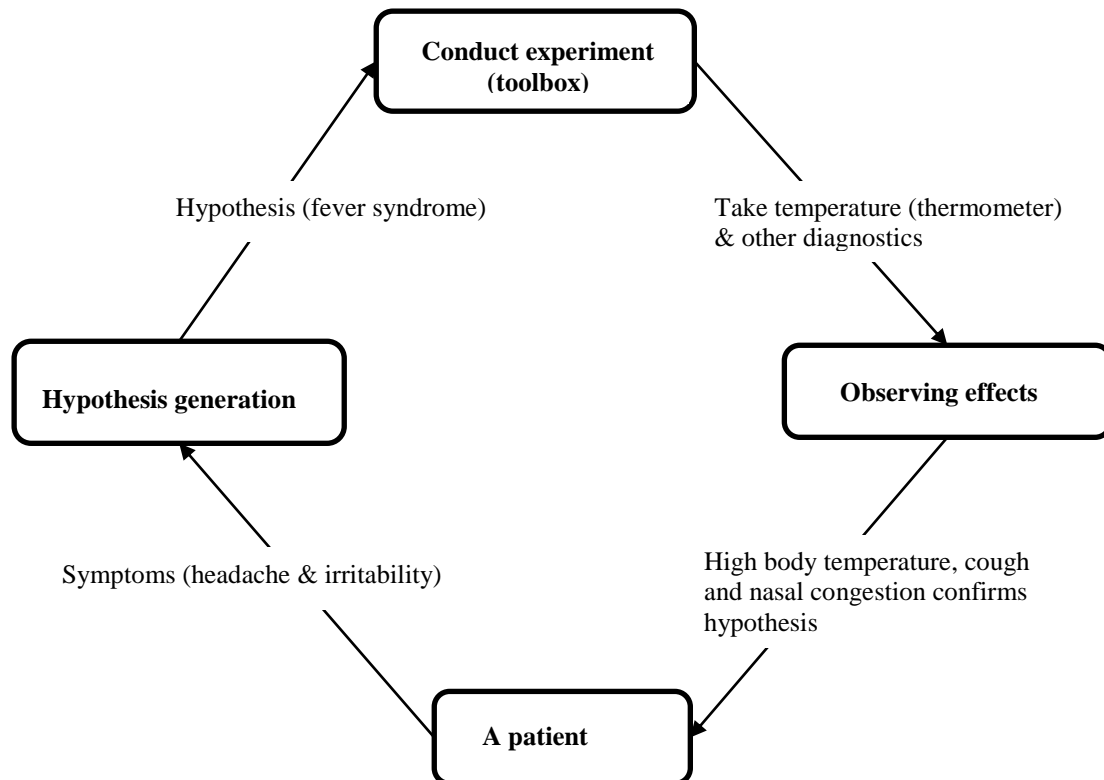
Conduct experiment (toolbox)

Hypothesis (fever syndrome)

Take temperature (thermometer) & other diagnostics

Hypothesis generation

Observing effects

Symptoms (headache & irritability)

High body temperature, cough and nasal congestion confirms hypothesis

A patient